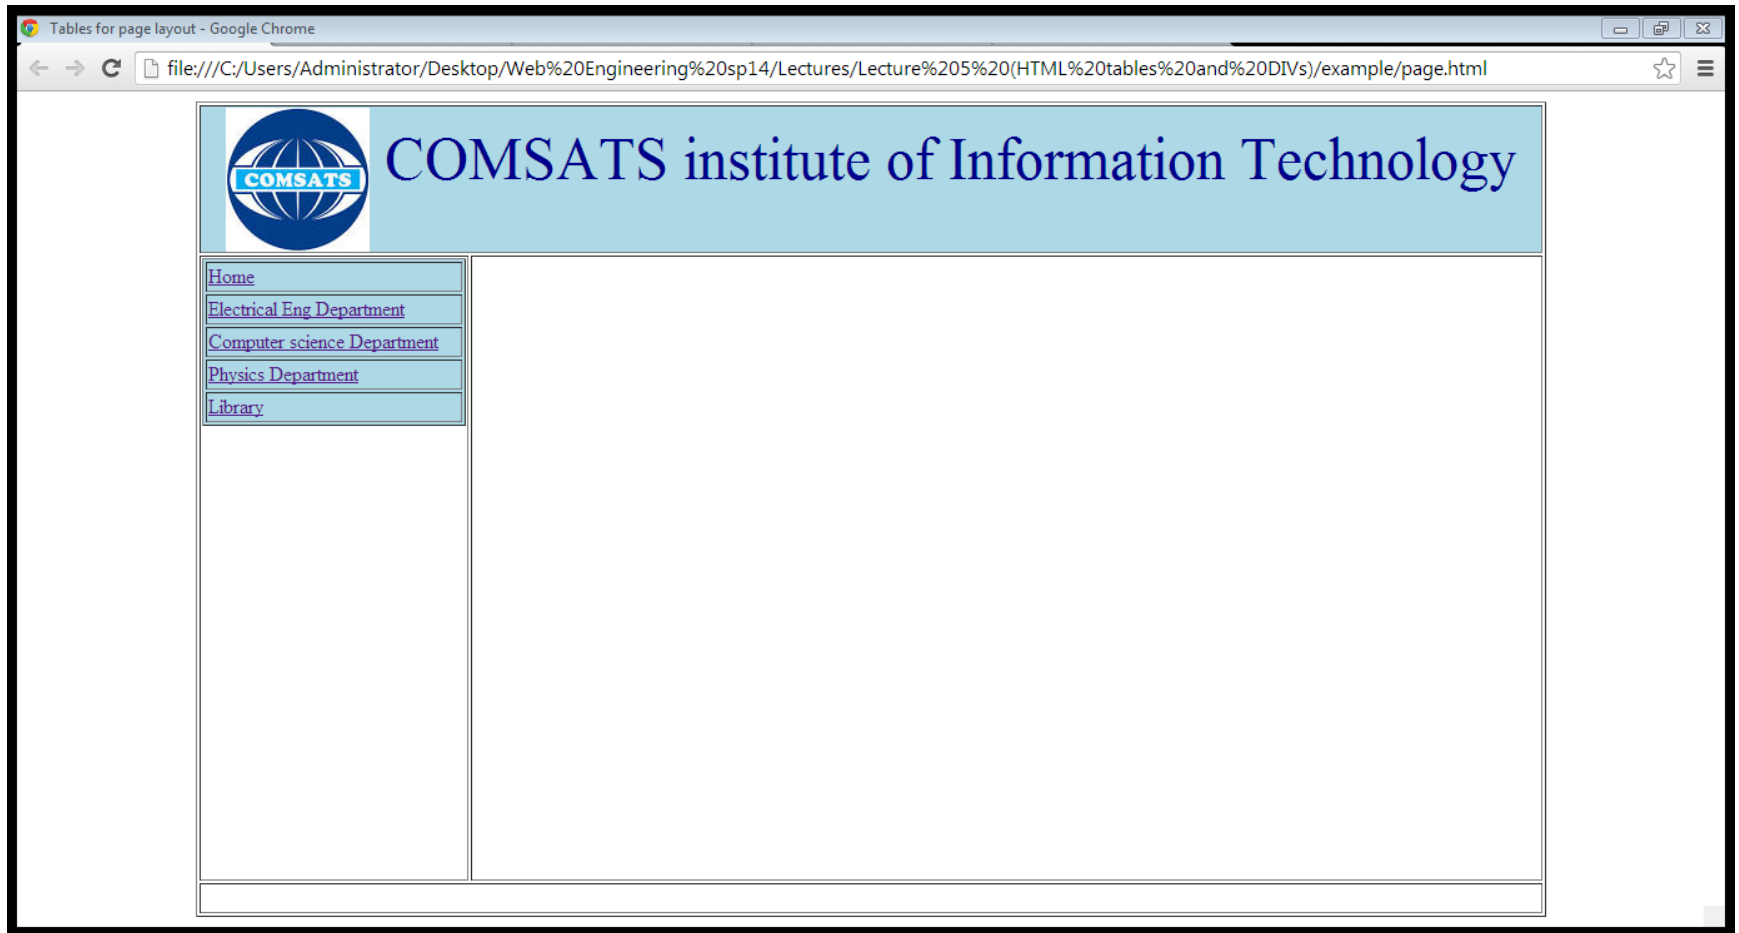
Tables for page layout - Google Chrome

file:///C:/Users/Administrator/Desktop/Web%20Engineering%20sp14/Lectures/Lecture%205%20(HTML%20tables%20and%20DIVs)/example/page.html

COMSATS

COMSATS institute of Information Technology

| Home |
|---|
| Electrical Eng Department |
| Computer science Department |
| Physics Department |
| Library |